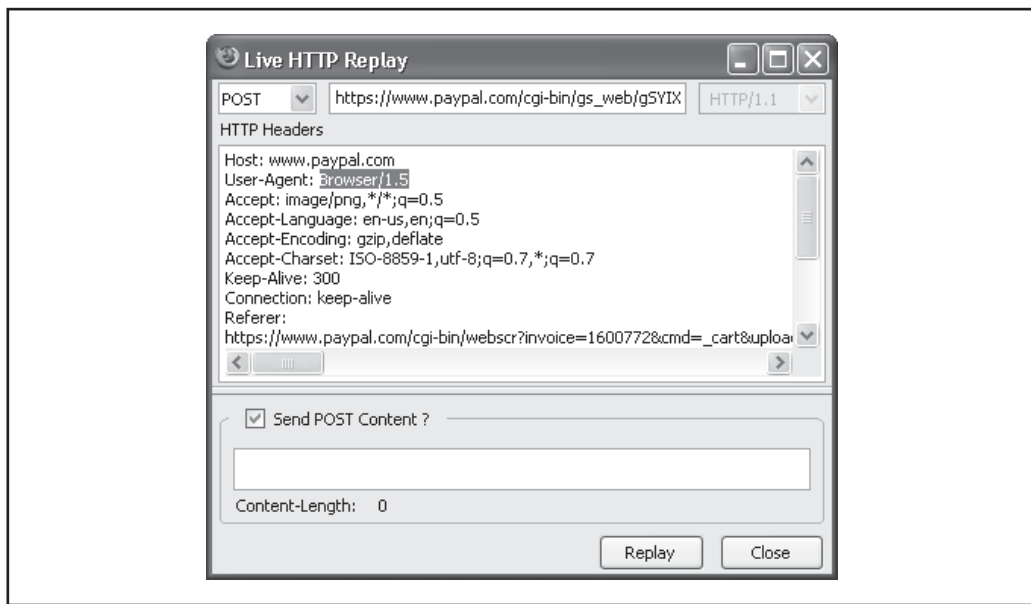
Live HTTP Replay

POST

https://www.paypal.com/cgi-bin/gs_web/gSYIX

HTTP/1.1

HTTP Headers

Host: www.paypal.com
User-Agent: Browser/1.5
Accept: image/png,*/*;q=0.5
Accept-Language: en-us,en;q=0.5
Accept-Encoding: gzip,deflate
Accept-Charset: ISO-8859-1,utf-8;q=0.7,*;q=0.7
Keep-Alive: 300
Connection: keep-alive
Referer:
https://www.paypal.com/cgi-bin/webscr?invoice=1600772&cmd=_cart&uploa

Send POST Content ?

Content-Length: 0

Replay

Close